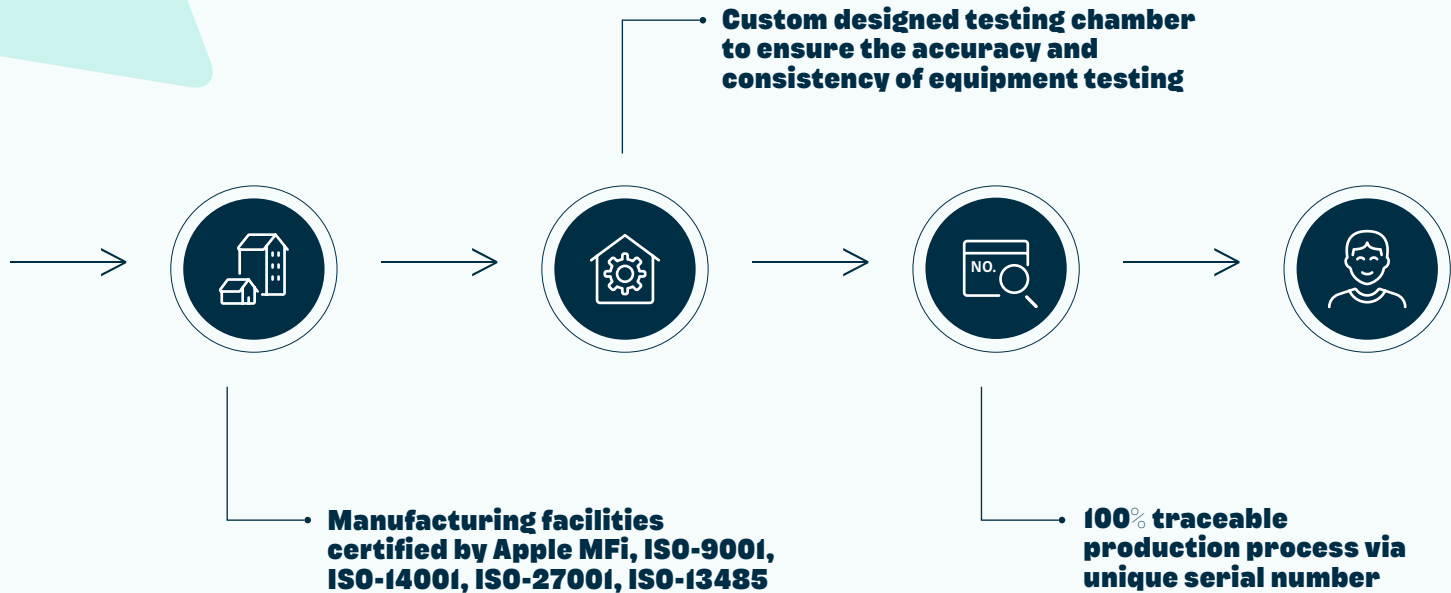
Custom designed testing chamber to ensure the accuracy and consistency of equipment testing

NO.

Manufacturing facilities certified by Apple MFi, ISO-9001, ISO-14001, ISO-27001, ISO-13485

100% traceable production process via unique serial number